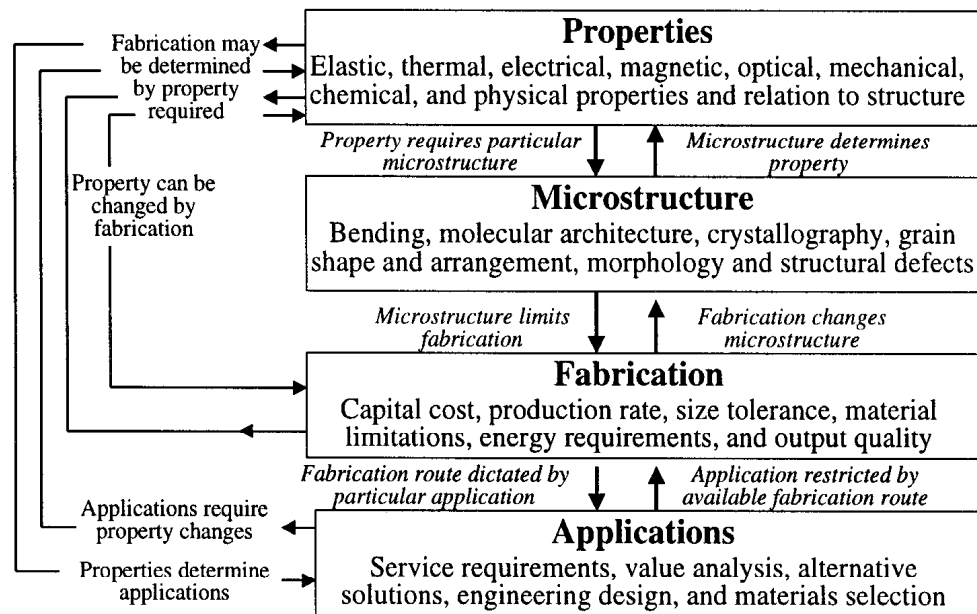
Fabrication may be determined by property required

Properties
Elastic, thermal, electrical, magnetic, optical, mechanical, chemical, and physical properties and relation to structure

Property requires particular microstructure

Microstructure determines property

Property can be changed by fabrication

Microstructure
Bending, molecular architecture, crystallography, grain shape and arrangement, morphology and structural defects

Microstructure limits fabrication

Fabrication changes microstructure

Fabrication
Capital cost, production rate, size tolerance, material limitations, energy requirements, and output quality

Fabrication route dictated by particular application

Application restricted by available fabrication route

Applications require property changes

Properties determine applications

Applications
Service requirements, value analysis, alternative solutions, engineering design, and materials selection